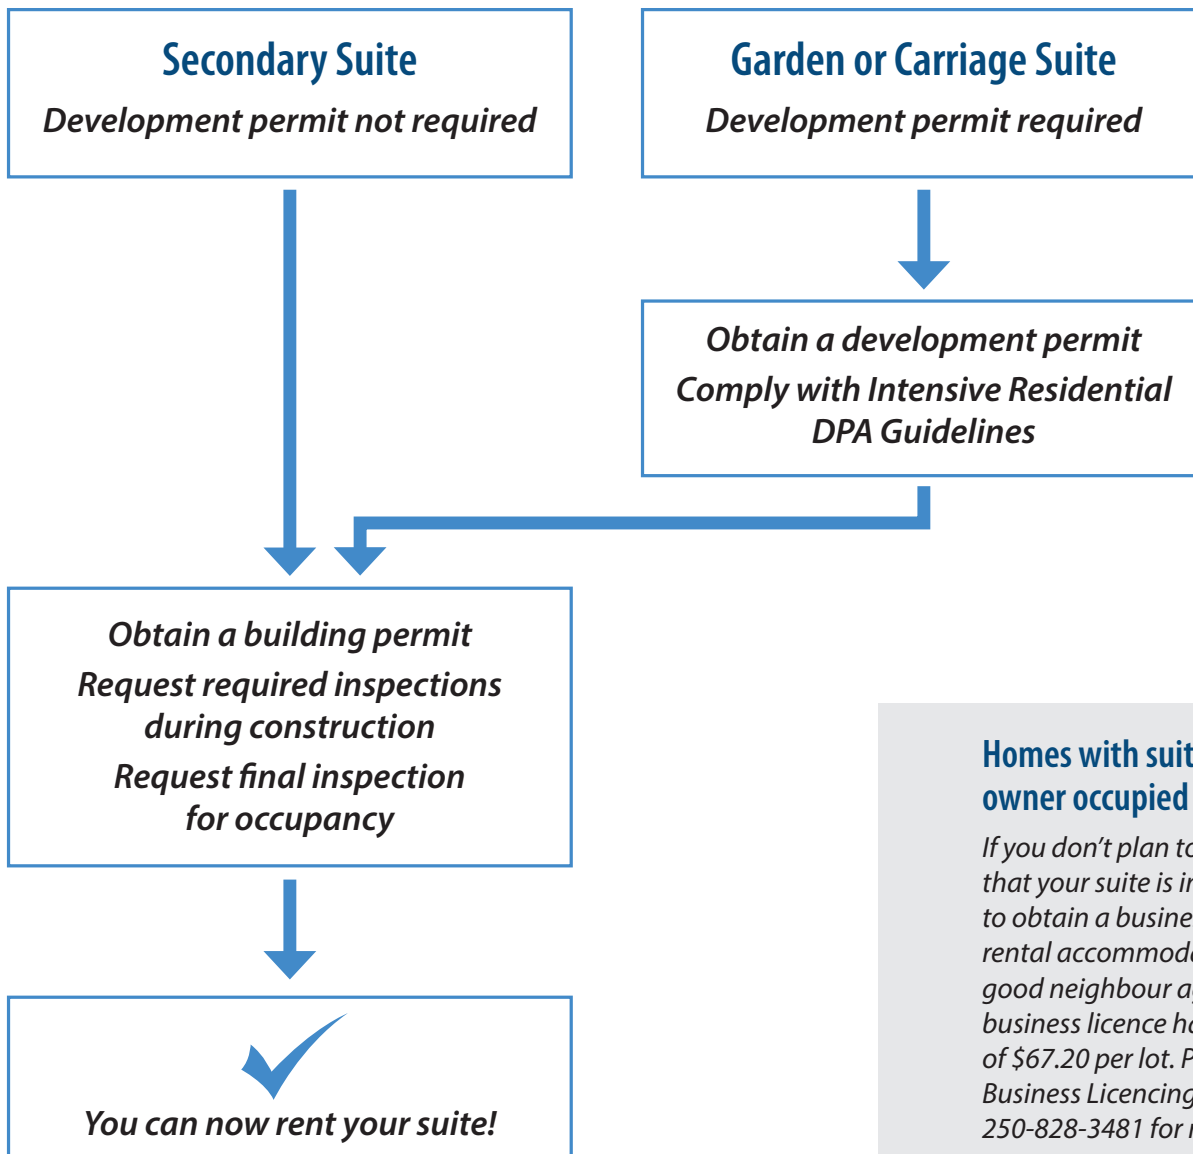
Secondary Suite

Development permit not required

Garden or Carriage Suite

Development permit required

Obtain a development permit

Comply with Intensive Residential DPA Guidelines

Obtain a building permit

Request required inspections during construction

Request final inspection for occupancy

You can now rent your suite!

Homes with suit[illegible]
owner occupied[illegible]

If you don't plan t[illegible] that your suite is i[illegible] to obtain a busine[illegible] rental accommod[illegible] good neighbour a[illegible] business licence h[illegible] of $67.20 per lot. P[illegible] Business Licencing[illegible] 250-828-3481 for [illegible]